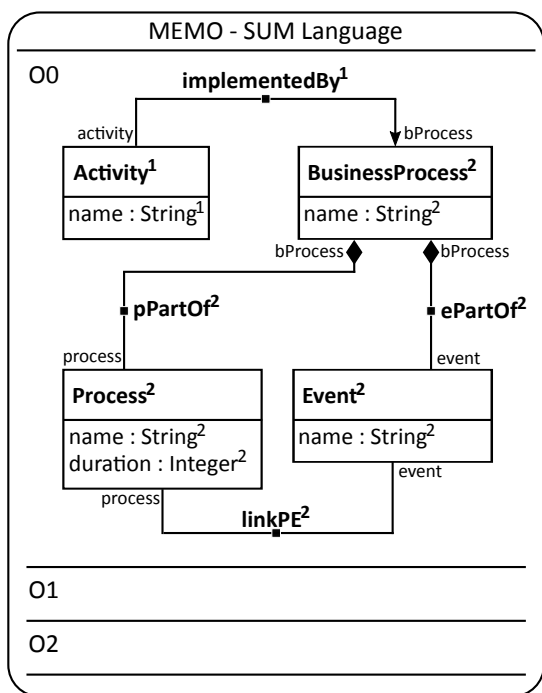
MEMO - SUM Language

O0

implementedBy$^1$

activity

bProcess

Activity$^1$

name : String$^1$

BusinessProcess$^2$

name : String$^2$

bProcess

bProcess

pPartOf$^2$

ePartOf$^2$

process

event

Process$^2$

name : String$^2$
duration : Integer$^2$

Event$^2$

name : String$^2$

process

event

linkPE$^2$

O1

O2